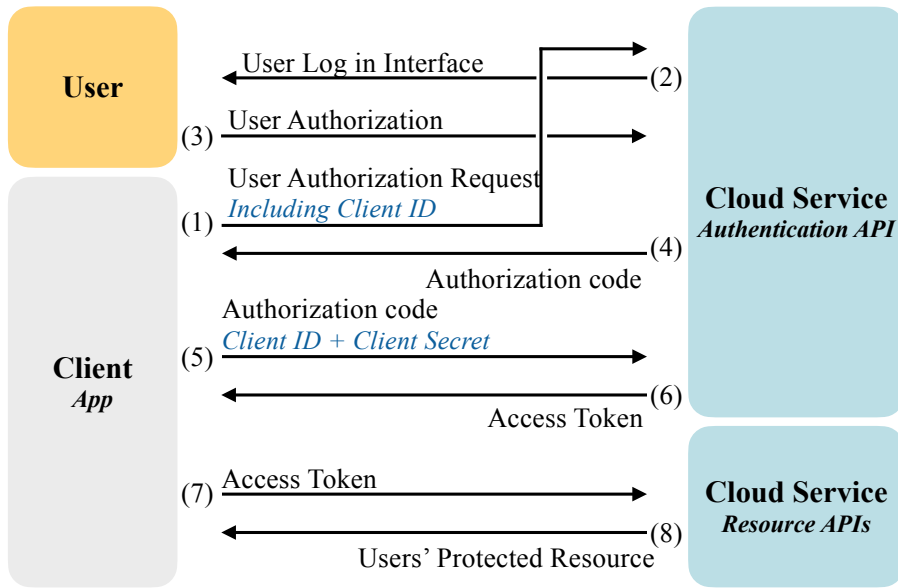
User

User Log in Interface

(2)

(3)

User Authorization

User Authorization Request

Including Client ID

(1)

Cloud Service

Authentication API

(4)

Authorization code

Authorization code

Client ID + Client Secret

Client

App

(5)

(6)

Access Token

(7)

Access Token

Cloud Service

Resource APIs

(8)

Users' Protected Resource